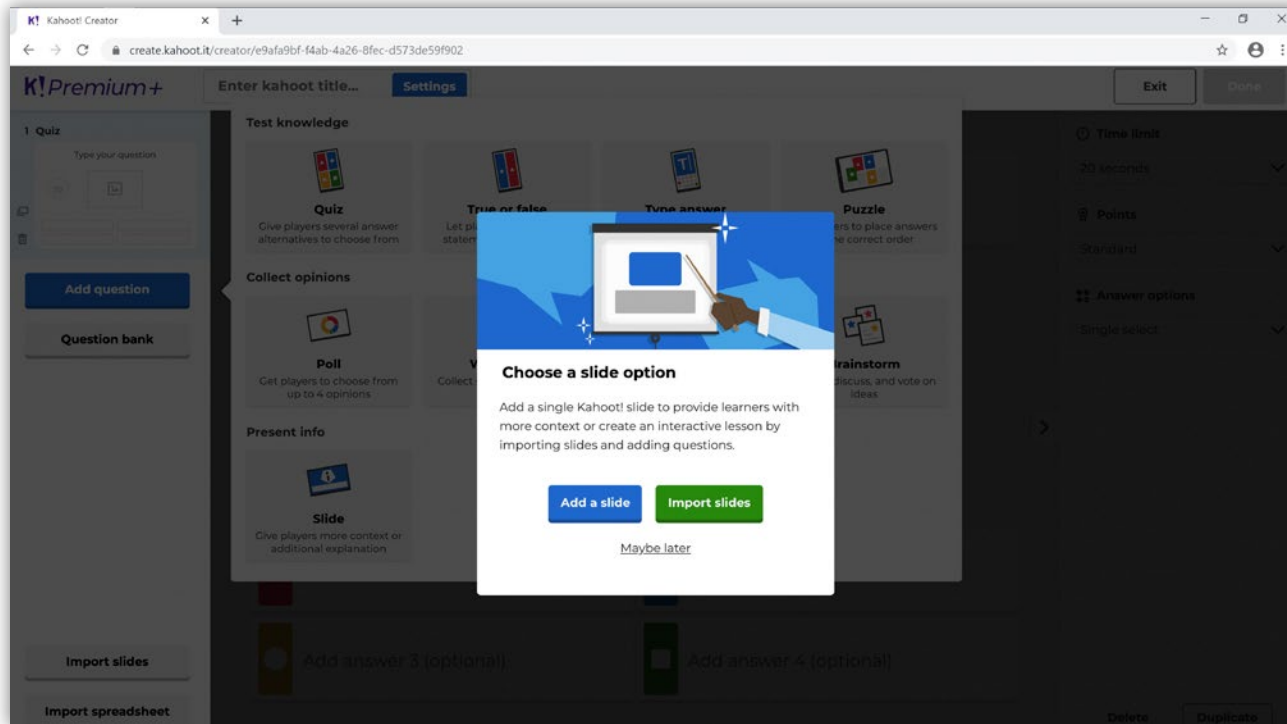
K! Kahoot! Creator
create.kahoot.it/creator/e9afa9bf-f4ab-4a26-8fec-d573de59f902

K! Premium+
Enter kahoot title...
Settings
Exit
Done

1 Quiz
Type your question

Add question
Question bank

Test knowledge
Quiz
Give players several answer alternatives to choose from
True or false
Let pl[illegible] statem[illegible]
Type answer
Puzzle
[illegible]ers to place answers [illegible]e correct order

Collect opinions
Poll
Get players to choose from up to 4 opinions
W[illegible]
Collect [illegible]
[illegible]rainstorm
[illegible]discuss, and vote on ideas

Present info
Slide
Give players more context or additional explanation

Choose a slide option
Add a single Kahoot! slide to provide learners with more context or create an interactive lesson by importing slides and adding questions.
Add a slide
Import slides
Maybe later

Time limit
20 seconds
Points
Standard
Answer options
Single select

Add answer 3 (optional)
Add answer 4 (optional)

Import slides
Import spreadsheet
Delete
Duplicate